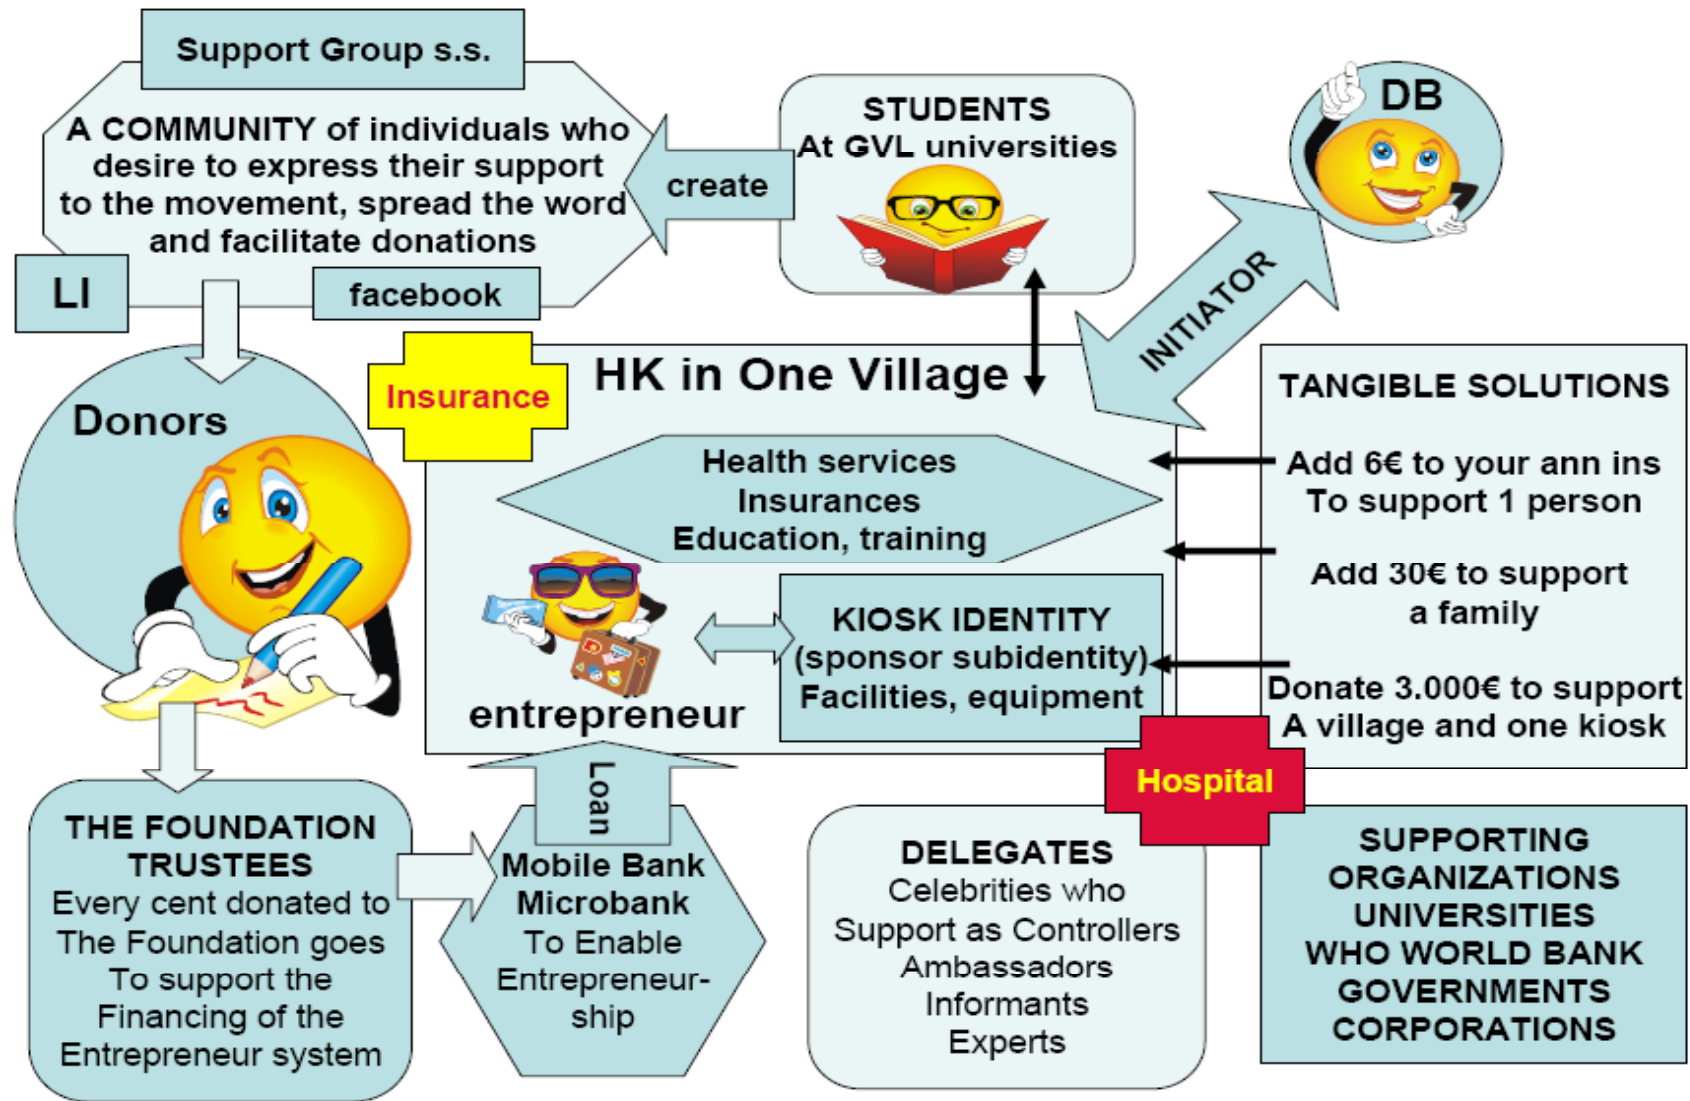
Support Group s.s.

A COMMUNITY of individuals who desire to express their support to the movement, spread the word and facilitate donations

LI

facebook

create

STUDENTS
At GVL universities

DB

INITIATOR

Donors

Insurance

HK in One Village

Health services
Insurances
Education, training

TANGIBLE SOLUTIONS

Add 6€ to your ann ins
To support 1 person

Add 30€ to support
a family

KIOSK IDENTITY
(sponsor subidentity)
Facilities, equipment

Donate 3.000€ to support
A village and one kiosk

entrepreneur

Loan

Hospital

THE FOUNDATION TRUSTEES
Every cent donated to The Foundation goes To support the Financing of the Entrepreneur system

Mobile Bank
Microbank
To Enable Entrepreneurship

DELEGATES
Celebrities who Support as Controllers
Ambassadors
Informants
Experts

SUPPORTING ORGANIZATIONS
UNIVERSITIES
WHO WORLD BANK
GOVERNMENTS
CORPORATIONS